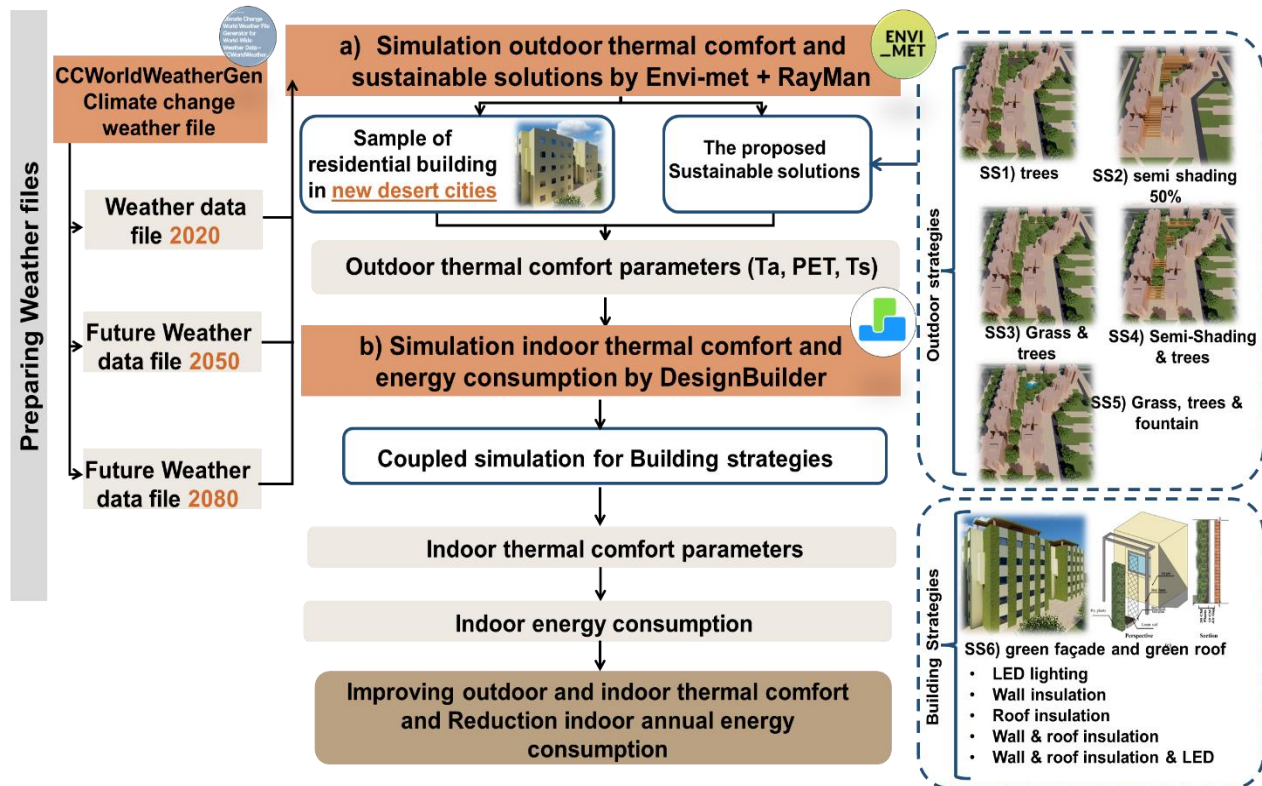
Preparing Weather files

Climate Change World Weather File Generator for World-Wide Weather Data – CCWorldWeatherGen

CCWorldWeatherGen Climate change weather file

Weather data file 2020

Future Weather data file 2050

Future Weather data file 2080

a) Simulation outdoor thermal comfort and sustainable solutions by Envi-met + RayMan

ENVI_MET

Sample of residential building in new desert cities

The proposed Sustainable solutions

Outdoor thermal comfort parameters (Ta, PET, Ts)

b) Simulation indoor thermal comfort and energy consumption by DesignBuilder

Coupled simulation for Building strategies

Indoor thermal comfort parameters

Indoor energy consumption

Improving outdoor and indoor thermal comfort and Reduction indoor annual energy consumption

Outdoor strategies

SS1) trees

SS2) semi shading 50%

SS3) Grass & trees

SS4) Semi-Shading & trees

SS5) Grass, trees & fountain

Building Strategies

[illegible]

Perspective

Section

SS6) green façade and green roof

• LED lighting
• Wall insulation
• Roof insulation
• Wall & roof insulation
• Wall & roof insulation & LED